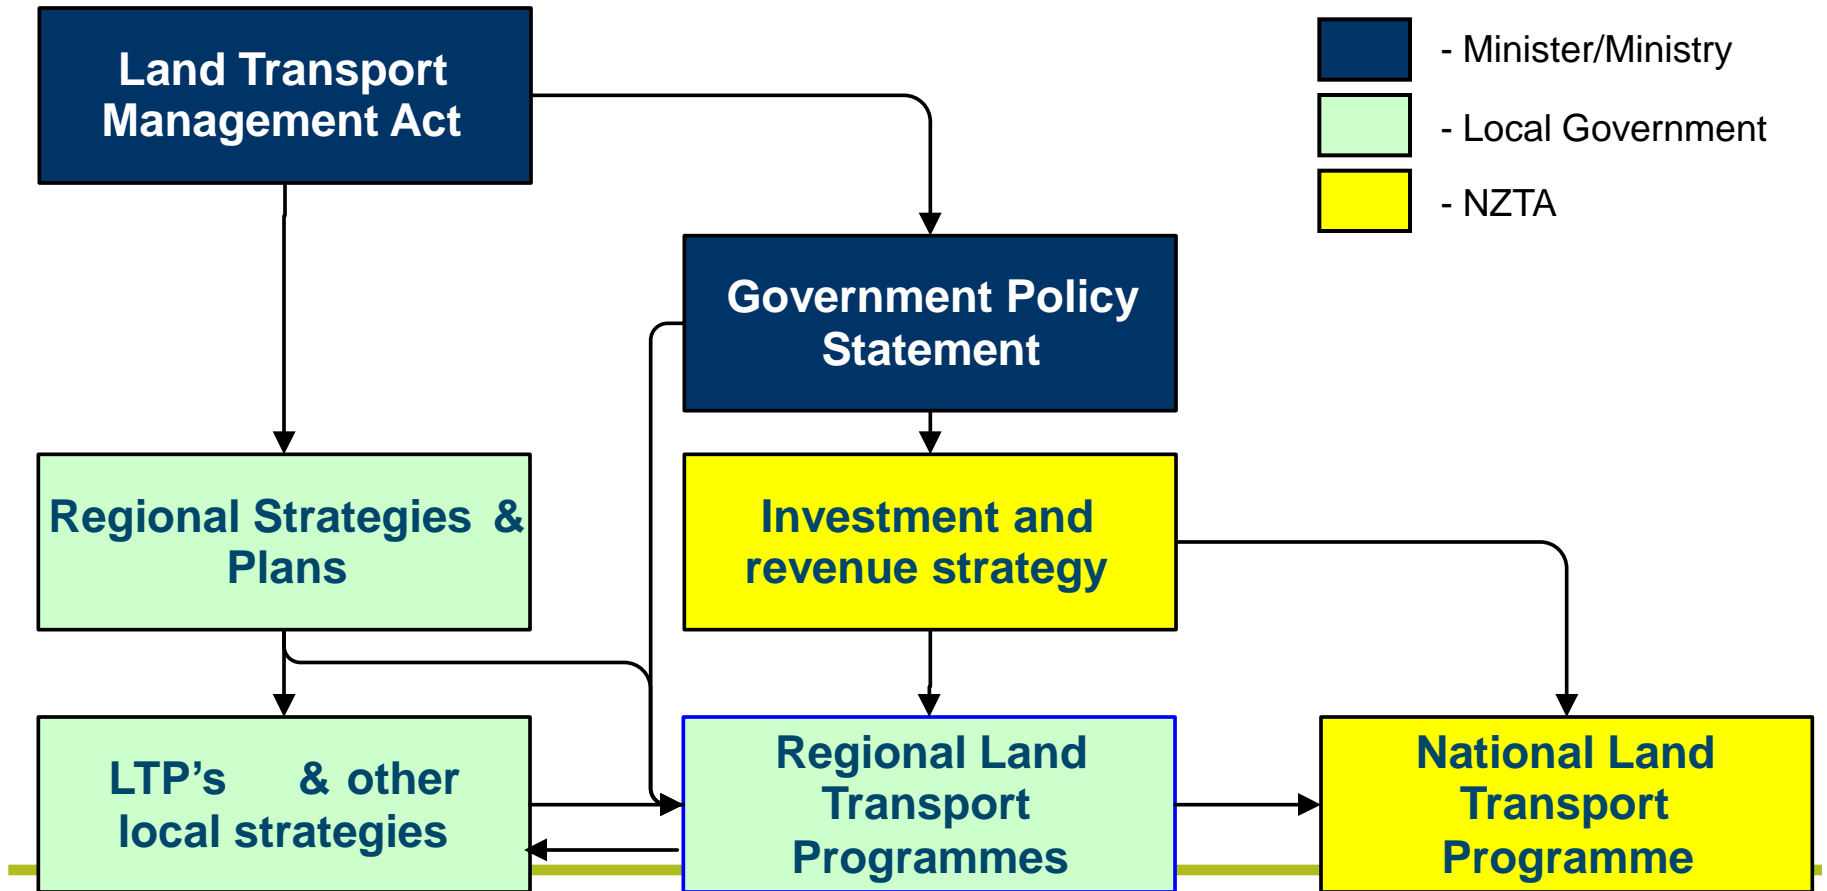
Land Transport Management Act

- Minister/Ministry

- Local Government

- NZTA

Government Policy Statement

Regional Strategies & Plans

Investment and revenue strategy

LTP's & other local strategies

Regional Land Transport Programmes

National Land Transport Programme